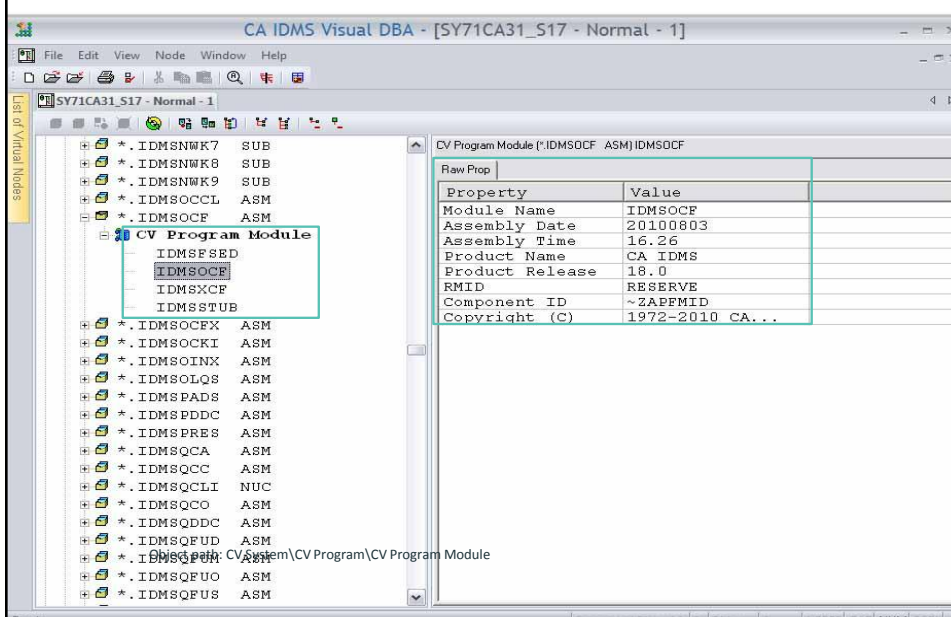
CA IDMS Visual DBA - [SY71CA31_S17 - Normal - 1]

File Edit View Node Window Help

SY71CA31_S17 - Normal - 1

List of Virtual Nodes

*.IDMSNWK7 SUB
*.IDMSNWK8 SUB
*.IDMSNWK9 SUB
*.IDMSOCCL ASM
*.IDMSOCF ASM
CV Program Module
IDMSFSED
IDMSOCF
IDMSXCF
IDMSSTUB
*.IDMSOCFX ASM
*.IDMSOCKI ASM
*.IDMSOINX ASM
*.IDMSOLQS ASM
*.IDMSPADS ASM
*.IDMSPDDC ASM
*.IDMSPRES ASM
*.IDMSQCA ASM
*.IDMSQCC ASM
*.IDMSQCLI NUC
*.IDMSQCO ASM
*.IDMSQDDC ASM
*.IDMSQFUD ASM
*.IDMSQFUM ASM
*.IDMSQFUO ASM
*.IDMSQFUS ASM

Object path: CV System\CV Program\CV Program Module

CV Program Module (*.IDMSOCF ASM) IDMSOCF

Raw Prop

| Property | Value |
|---|---|
| Module Name | IDMSOCF |
| Assembly Date | 20100803 |
| Assembly Time | 16.26 |
| Product Name | CA IDMS |
| Product Release | 18.0 |
| RMID | RESERVE |
| Component ID | ~ZAPFMID |
| Copyright (C) | 1972-2010 CA... |